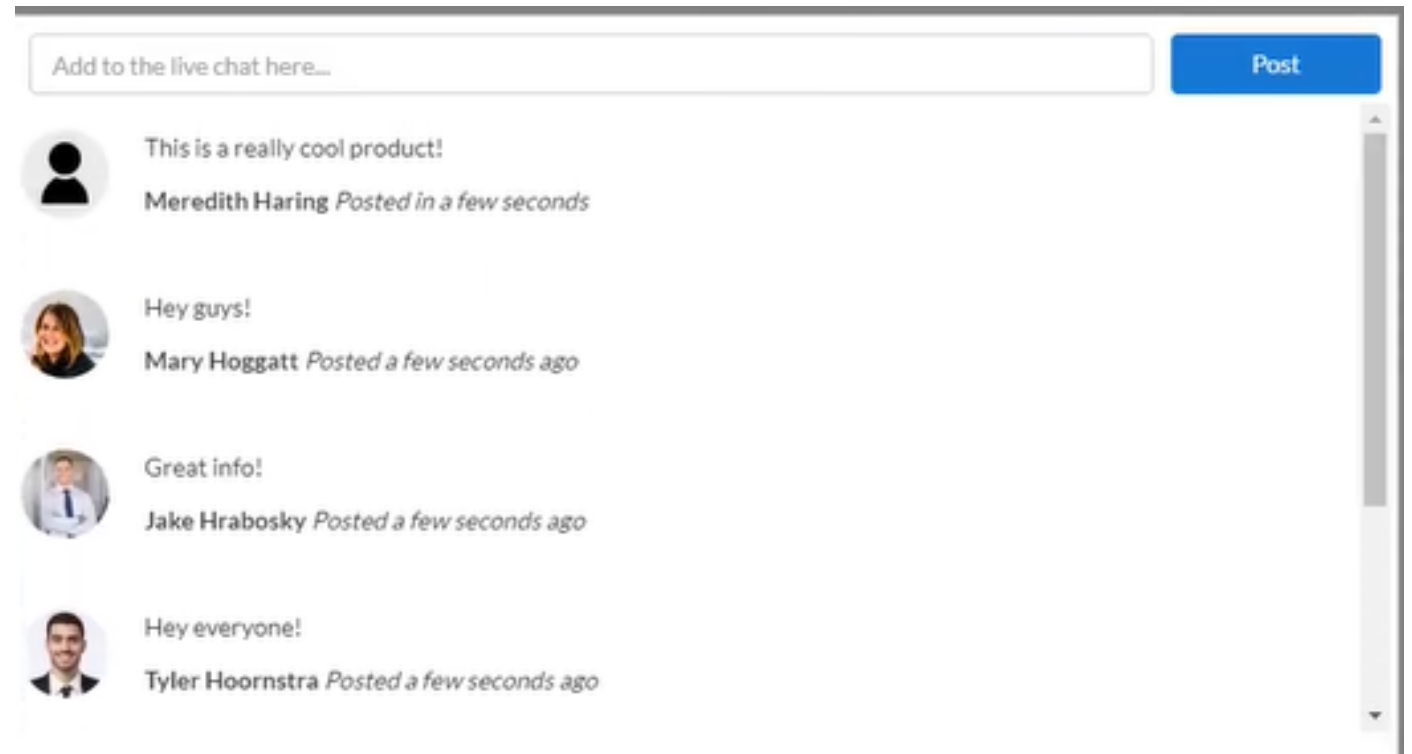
Add to the live chat here...

Post

This is a really cool product!

**Meredith Haring** *Posted in a few seconds*

Hey guys!

**Mary Hoggatt** *Posted a few seconds ago*

Great info!

**Jake Hrabosky** *Posted a few seconds ago*

Hey everyone!

**Tyler Hoornstra** *Posted a few seconds ago*